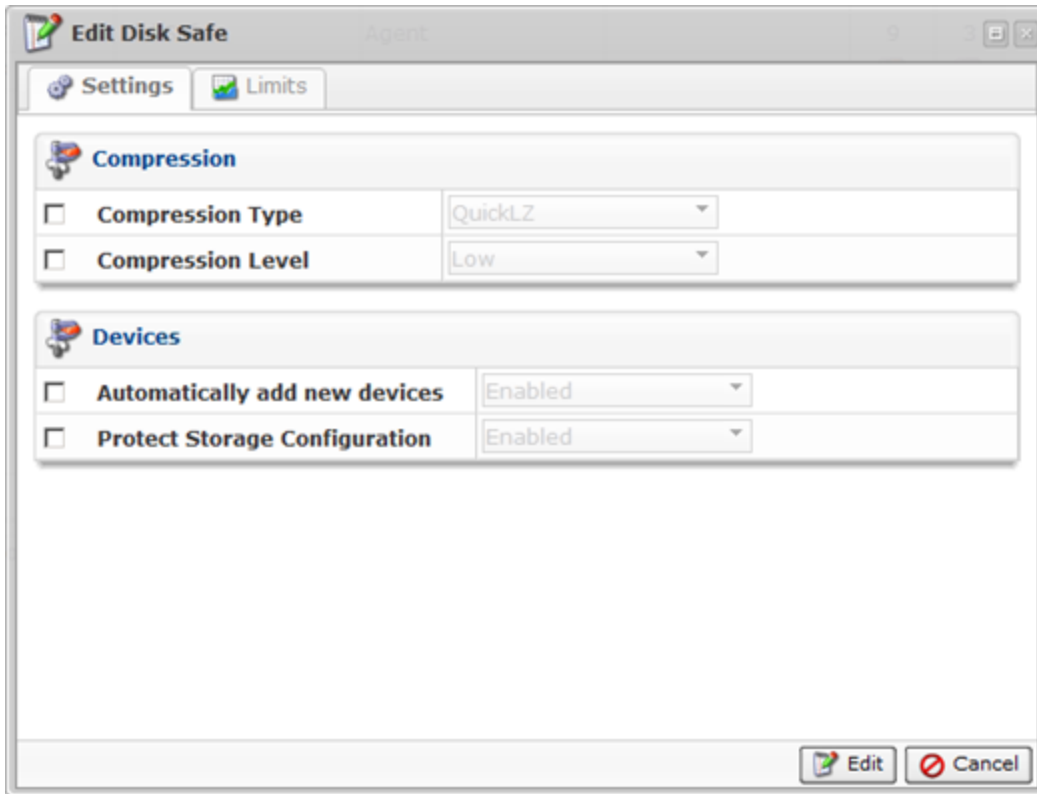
Edit Disk Safe

Settings | Limits

Compression

☐ Compression Type | QuickLZ

☐ Compression Level | Low

Devices

☐ Automatically add new devices | Enabled

☐ Protect Storage Configuration | Enabled

Edit | Cancel